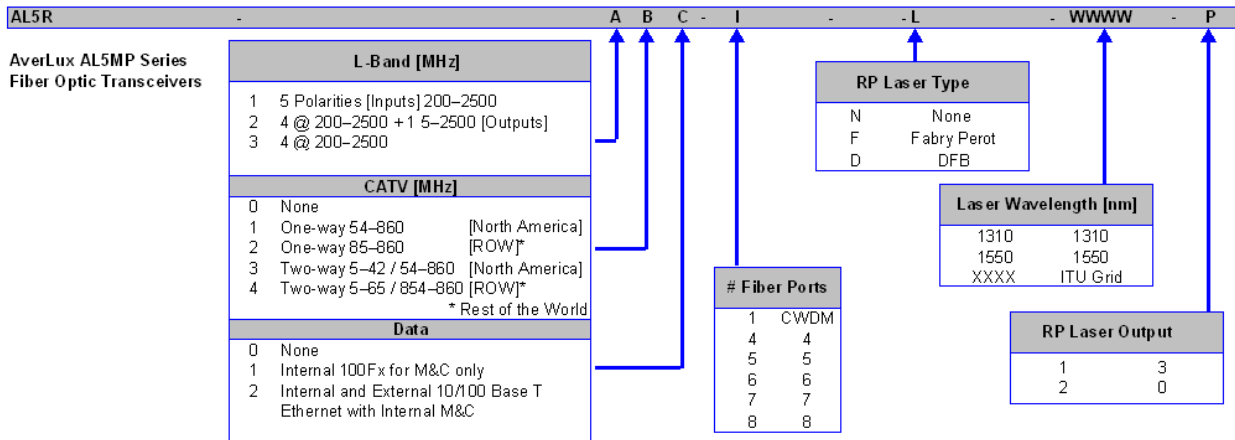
AL5R - A B C - I - -L - WWWW - P

AverLux AL5MP Series Fiber Optic Transceivers

L-Band [MHz]

1 5 Polarities [Inputs] 200–2500
2 4 @ 200–2500 +1 5–2500 [Outputs]
3 4 @ 200–2500

CATV [MHz]

0 None
1 One-way 54–860 [North America]
2 One-way 85–860 [ROW]*
3 Two-way 5–42 / 54–860 [North America]
4 Two-way 5–65 / 854–860 [ROW]*
* Rest of the World

Data

0 None
1 Internal 100Fx for M&C only
2 Internal and External 10/100 Base T Ethernet with Internal M&C

# Fiber Ports

| 1 | CWDM |
|---|---|
| 4 | 4 |
| 5 | 5 |
| 6 | 6 |
| 7 | 7 |
| 8 | 8 |

RP Laser Type

| N | None |
|---|---|
| F | Fabry Perot |
| D | DFB |

Laser Wavelength [nm]

| 1310 | 1310 |
|---|---|
| 1550 | 1550 |
| XXXX | ITU Grid |

RP Laser Output

| 1 | 3 |
|---|---|
| 2 | 0 |